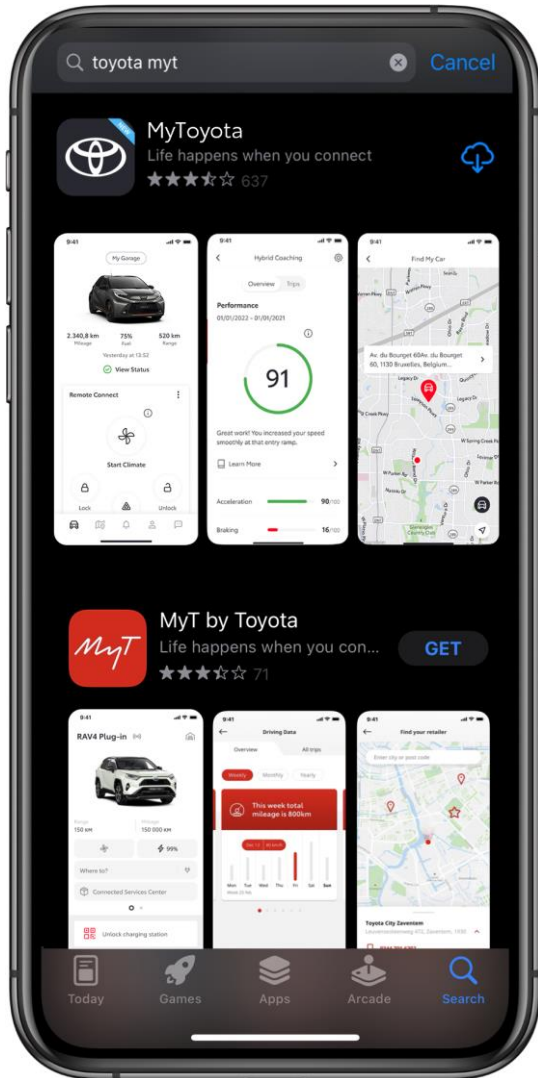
toyota myt

Cancel

MyToyota

Life happens when you connect

637

9:41

My Garage

2.340,8 km
Mileage

75%
Fuel

520 km
Range

Yesterday at 13:52

View Status

Remote Connect

Start Climate

Lock

Unlock

9:41

Hybrid Coaching

Overview

Trips

Performance

01/01/2022 - 01/01/2021

91

Great work! You increased your speed smoothly at that entry ramp.

Learn More

Acceleration

90/100

Braking

16/100

9:41

Find My Car

Av. du Bourget 60Av. du Bourget 60, 1130 Bruxelles, Belgium...

MyT by Toyota

Life happens when you con...

GET

71

9:41

RAV4 Plug-in

150 KM

150 000 KM

99%

Where to?

Connected Services Center

Unlock charging station

9:41

Driving Data

Overview

All trips

Weekly

Monthly

Yearly

This week total mileage is 800km

Mon

Tue

Wed

Thu

Fri

Sat

Sun

9:41

Find your retailer

Enter city or post code

Toyota City Zaventem

Today

Games

Apps

Arcade

Search